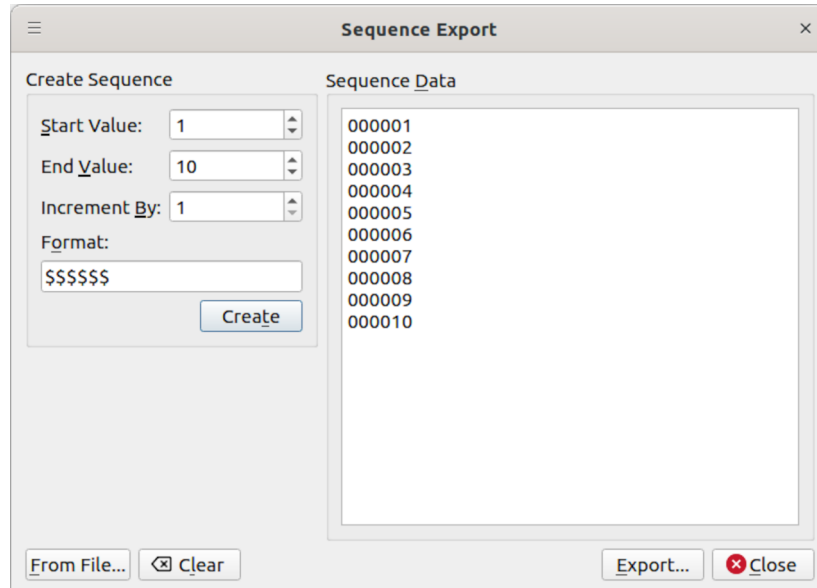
Sequence Export

Create Sequence

Start Value: 1

End Value: 10

Increment By: 1

Format:

\$\$\$\$\$\$

Create

Sequence Data

000001
000002
000003
000004
000005
000006
000007
000008
000009
000010

From File...

Clear

Export...

Close